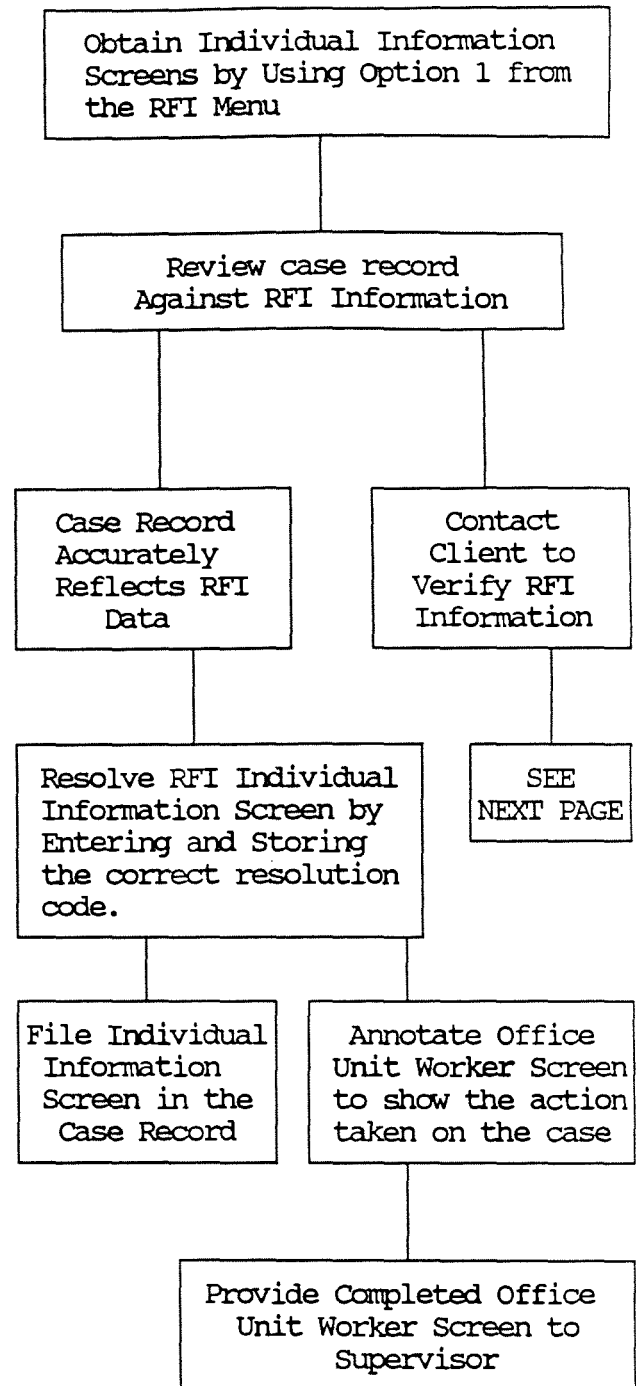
Obtain Individual Information Screens by Using Option 1 from the RFI Menu

Review case record Against RFI Information

Case Record Accurately Reflects RFI Data

Contact Client to Verify RFI Information

Resolve RFI Individual Information Screen by Entering and Storing the correct resolution code.

SEE NEXT PAGE

File Individual Information Screen in the Case Record

Annotate Office Unit Worker Screen to show the action taken on the case

Provide Completed Office Unit Worker Screen to Supervisor